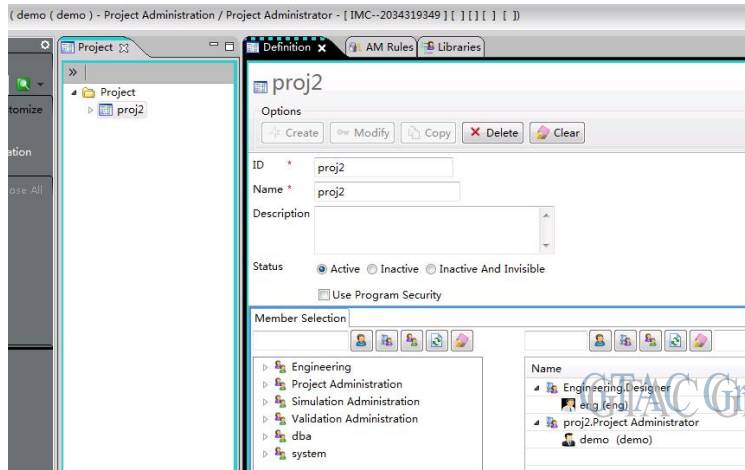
( demo ( demo ) - Project Administration / Project Administrator - [ IMC--2034319349 ] [ ] [ ] [ ] [ ])

tomize

ation

ose All

Project

»

Project

proj2

Definition

AM Rules

Libraries

proj2

Options

Create

Modify

Copy

Delete

Clear

ID *

proj2

Name *

proj2

Description

Status

Active

Inactive

Inactive And Invisible

Use Program Security

Member Selection

Engineering

Project Administration

Simulation Administration

Validation Administration

dba

system

Name

Engineering.Designer

eng (eng)

proj2.Project Administrator

demo (demo)

GTAC Gr